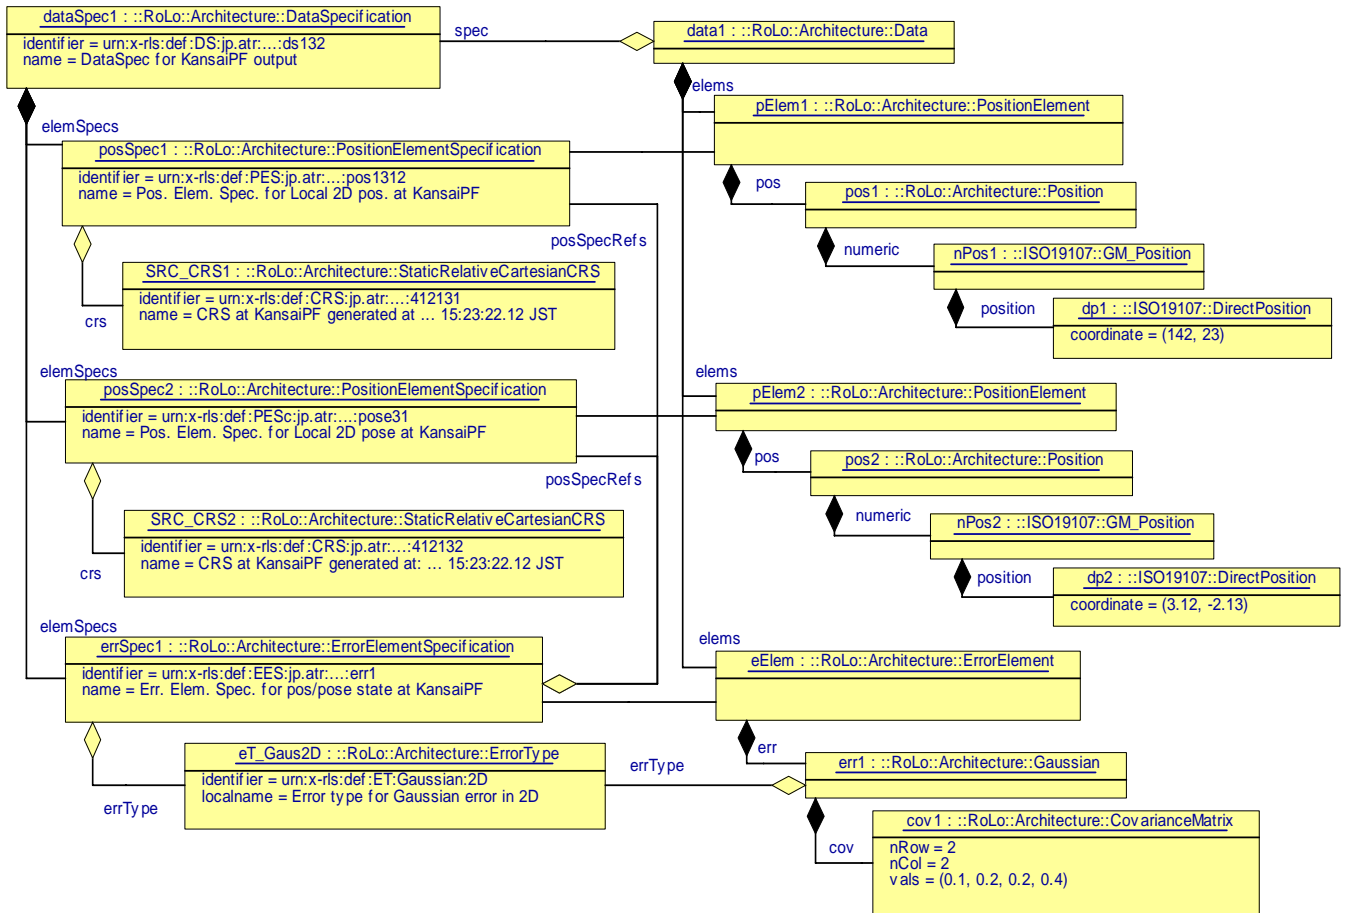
dataSpec1 : ::RoLo::Architecture::DataSpecification
identifier = urn:x-rls:def:DS:jp.atr:...:ds132
name = DataSpec for KansaiPF output

spec

data1 : ::RoLo::Architecture::Data

elems

pElem1 : ::RoLo::Architecture::PositionElement

elemSpecs

posSpec1 : ::RoLo::Architecture::PositionElementSpecification
identifier = urn:x-rls:def:PES:jp.atr:...:pos1312
name = Pos. Elem. Spec. for Local 2D pos. at KansaiPF

pos

pos1 : ::RoLo::Architecture::Position

posSpecRefs

numeric

nPos1 : ::ISO19107::GM_Position

SRC_CRS1 : ::RoLo::Architecture::StaticRelativeCartesianCRS
identifier = urn:x-rls:def:CRS:jp.atr:...:412131
name = CRS at KansaiPF generated at ... 15:23:22.12 JST

position

dp1 : ::ISO19107::DirectPosition
coordinate = (142, 23)

crs

elemSpecs

elems

posSpec2 : ::RoLo::Architecture::PositionElementSpecification
identifier = urn:x-rls:def:PESc:jp.atr:...:pose31
name = Pos. Elem. Spec. for Local 2D pose at KansaiPF

pElem2 : ::RoLo::Architecture::PositionElement

pos

pos2 : ::RoLo::Architecture::Position

posSpecRefs

SRC_CRS2 : ::RoLo::Architecture::StaticRelativeCartesianCRS
identifier = urn:x-rls:def:CRS:jp.atr:...:412132
name = CRS at KansaiPF generated at: ... 15:23:22.12 JST

numeric

nPos2 : ::ISO19107::GM_Position

crs

position

dp2 : ::ISO19107::DirectPosition
coordinate = (3.12, -2.13)

elemSpecs

errSpec1 : ::RoLo::Architecture::ErrorElementSpecification
identifier = urn:x-rls:def:EES:jp.atr:...:err1
name = Err. Elem. Spec. for pos/pose state at KansaiPF

elems

eElem : ::RoLo::Architecture::ErrorElement

err

eT_Gaus2D : ::RoLo::Architecture::ErrorType
identifier = urn:x-rls:def:ET:Gaussian:2D
localname = Error type for Gaussian error in 2D

errType

err1 : ::RoLo::Architecture::Gaussian

errType

cov

cov1 : ::RoLo::Architecture::CovarianceMatrix
nRow = 2
nCol = 2
vals = (0.1, 0.2, 0.2, 0.4)